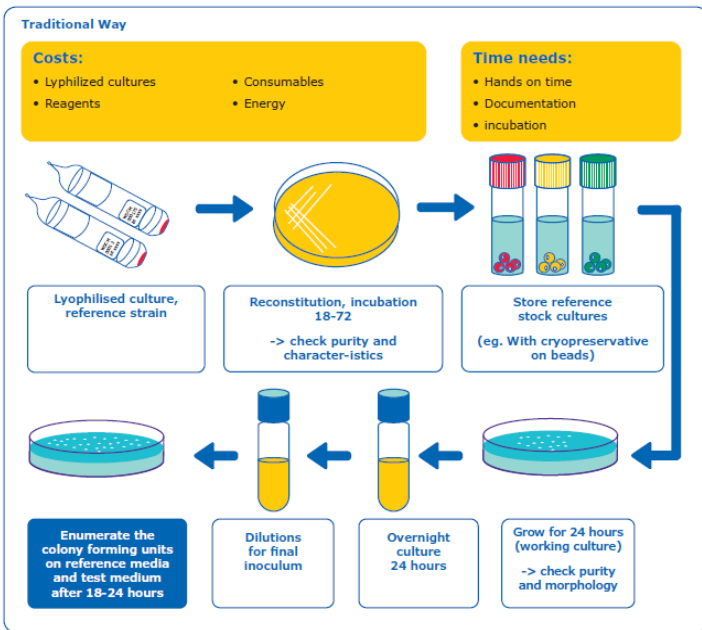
Traditional Way

Costs:
• Lyphilized cultures
• Reagents
• Consumables
• Energy

Time needs:
• Hands on time
• Documentation
• incubation

Lyophilised culture, reference strain

Reconstitution, incubation 18-72

-> check purity and character-istics

Store reference stock cultures

(eg. With cryopreservative on beads)

Enumerate the colony forming units on reference media and test medium after 18-24 hours

Dilutions for final inoculum

Overnight culture 24 hours

Grow for 24 hours (working culture)

-> check purity and morphology